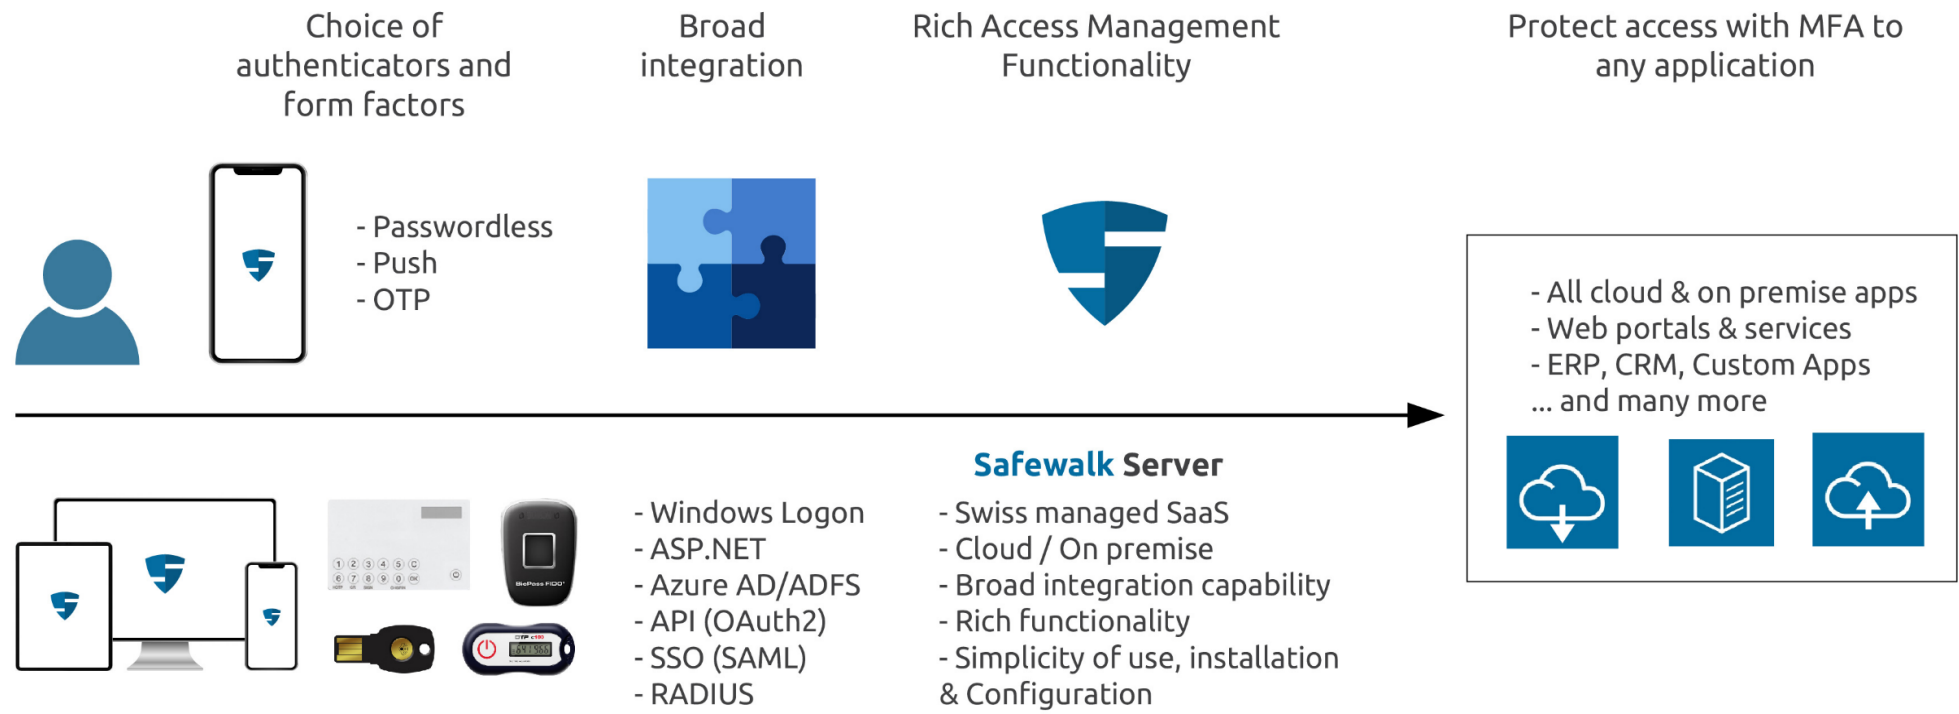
Choice of authenticators and form factors

Broad integration

Rich Access Management Functionality

Protect access with MFA to any application

- Passwordless
- Push
- OTP

- All cloud & on premise apps
- Web portals & services
- ERP, CRM, Custom Apps
... and many more

Safewalk Server

1 2 3 4 5 C
6 7 8 9 0 OK

BioPass FIDO

OTP c100

- Windows Logon
- ASP.NET
- Azure AD/ADFS
- API (OAuth2)
- SSO (SAML)
- RADIUS

- Swiss managed SaaS
- Cloud / On premise
- Broad integration capability
- Rich functionality
- Simplicity of use, installation & Configuration